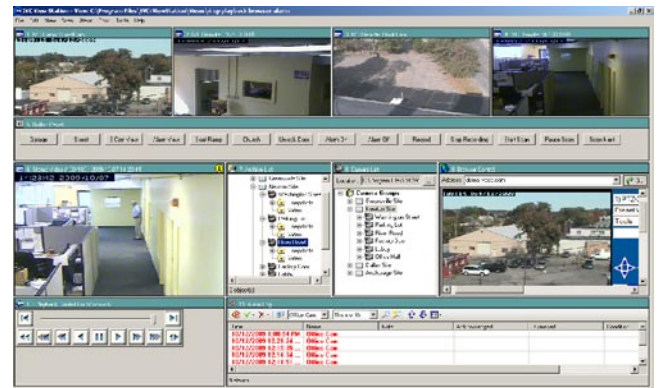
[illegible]

File Edit View Setup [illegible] Tools Help

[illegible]

Setup | Reset | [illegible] | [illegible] | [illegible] | Check | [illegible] | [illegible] | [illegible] | Record | Stop Recording | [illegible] | Pause Scan | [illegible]

1:23:23 2009/10/07

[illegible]

Address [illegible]

Camera Groups
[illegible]
Washington Street
Parking lot
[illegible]
Lobby
Office Hall

| Time | Name | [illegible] | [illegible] | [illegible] | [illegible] |
|---|---|---|---|---|---|
| 02/12/2009 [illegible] | Office Cam | | | | |
| 02/12/2009 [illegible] | Office Cam | | | | |
| 02/12/2009 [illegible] | Office Cam | | | | |
| 02/12/2009 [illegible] | Office Cam | | | | |
| 02/12/2009 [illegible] | Office Cam | | | | |